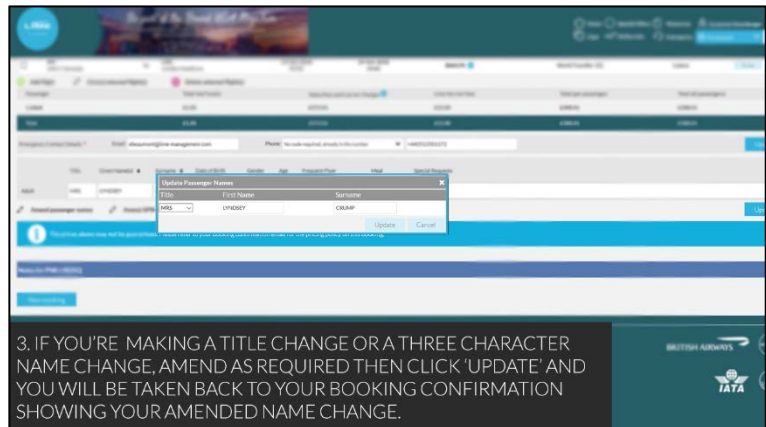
Update Passenger Names

| Title | First Name | Surname |
|---|---|---|
| MRS | LYNDSEY | CRUMP |

Update Cancel

Email: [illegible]

Phone: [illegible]

3. IF YOU'RE MAKING A TITLE CHANGE OR A THREE CHARACTER NAME CHANGE, AMEND AS REQUIRED THEN CLICK 'UPDATE' AND YOU WILL BE TAKEN BACK TO YOUR BOOKING CONFIRMATION SHOWING YOUR AMENDED NAME CHANGE.

BRITISH AIRWAYS

IATA